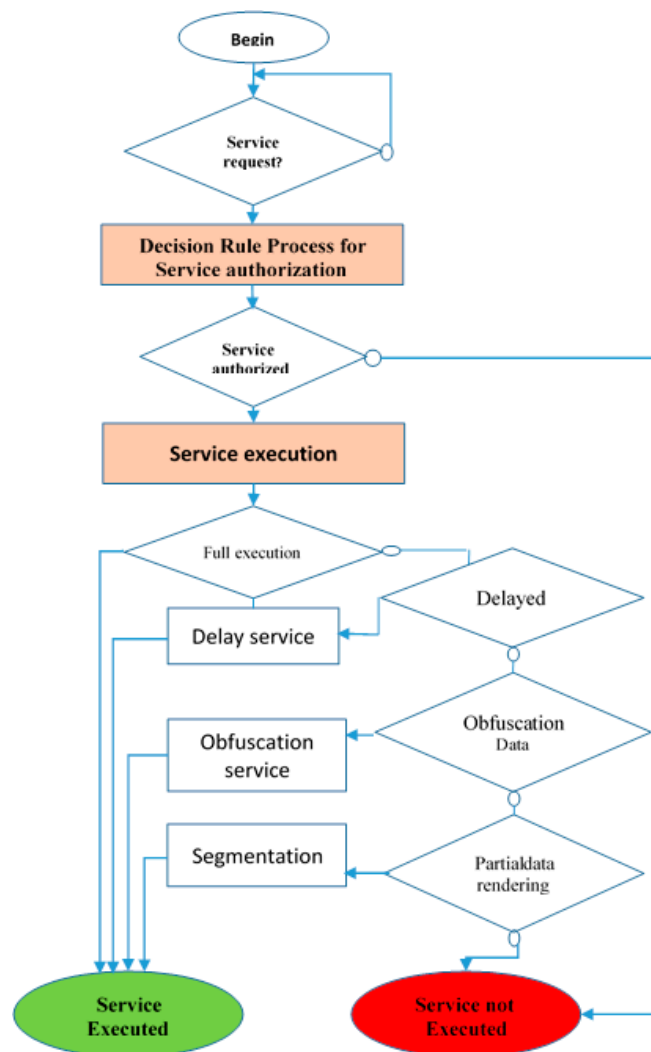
Begin

Service request?

Decision Rule Process for Service authorization

Service authorized

Service execution

Full execution

Delayed

Delay service

Obfuscation Data

Obfuscation service

Partialdata rendering

Segmentation

Service Executed

Service not Executed